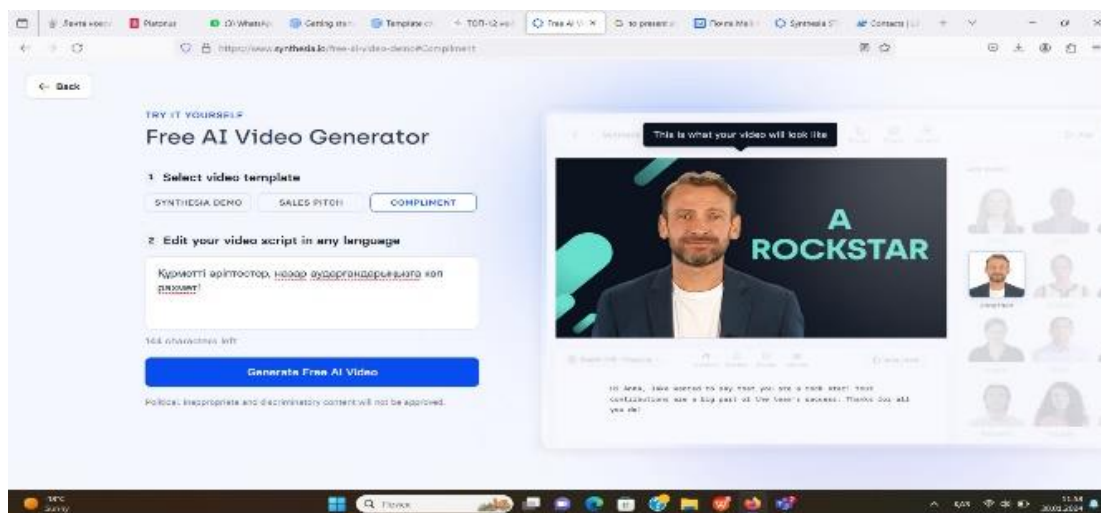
← Back

TRY IT YOURSELF

Free AI Video Generator

1 Select video template

SYNTHESIA DEMO | SALES PITCH | COMPLIMENT

2 Edit your video script in any language

Құрметті әріптестер, назар аударғандарыңызға көп рахмет!

144 characters left

Generate Free AI Video

Policies: Inappropriate and discriminatory content will not be approved.

This is what your video will look like

A ROCKSTAR

Hi Anna, Jake wanted to say that you are a rock star! Your contributions are a big part of the team's success. Thanks for all you do!

https://www.synthesia.io/free-ai-video-demo#Compliment

Поиск

11:54
30.01.2024